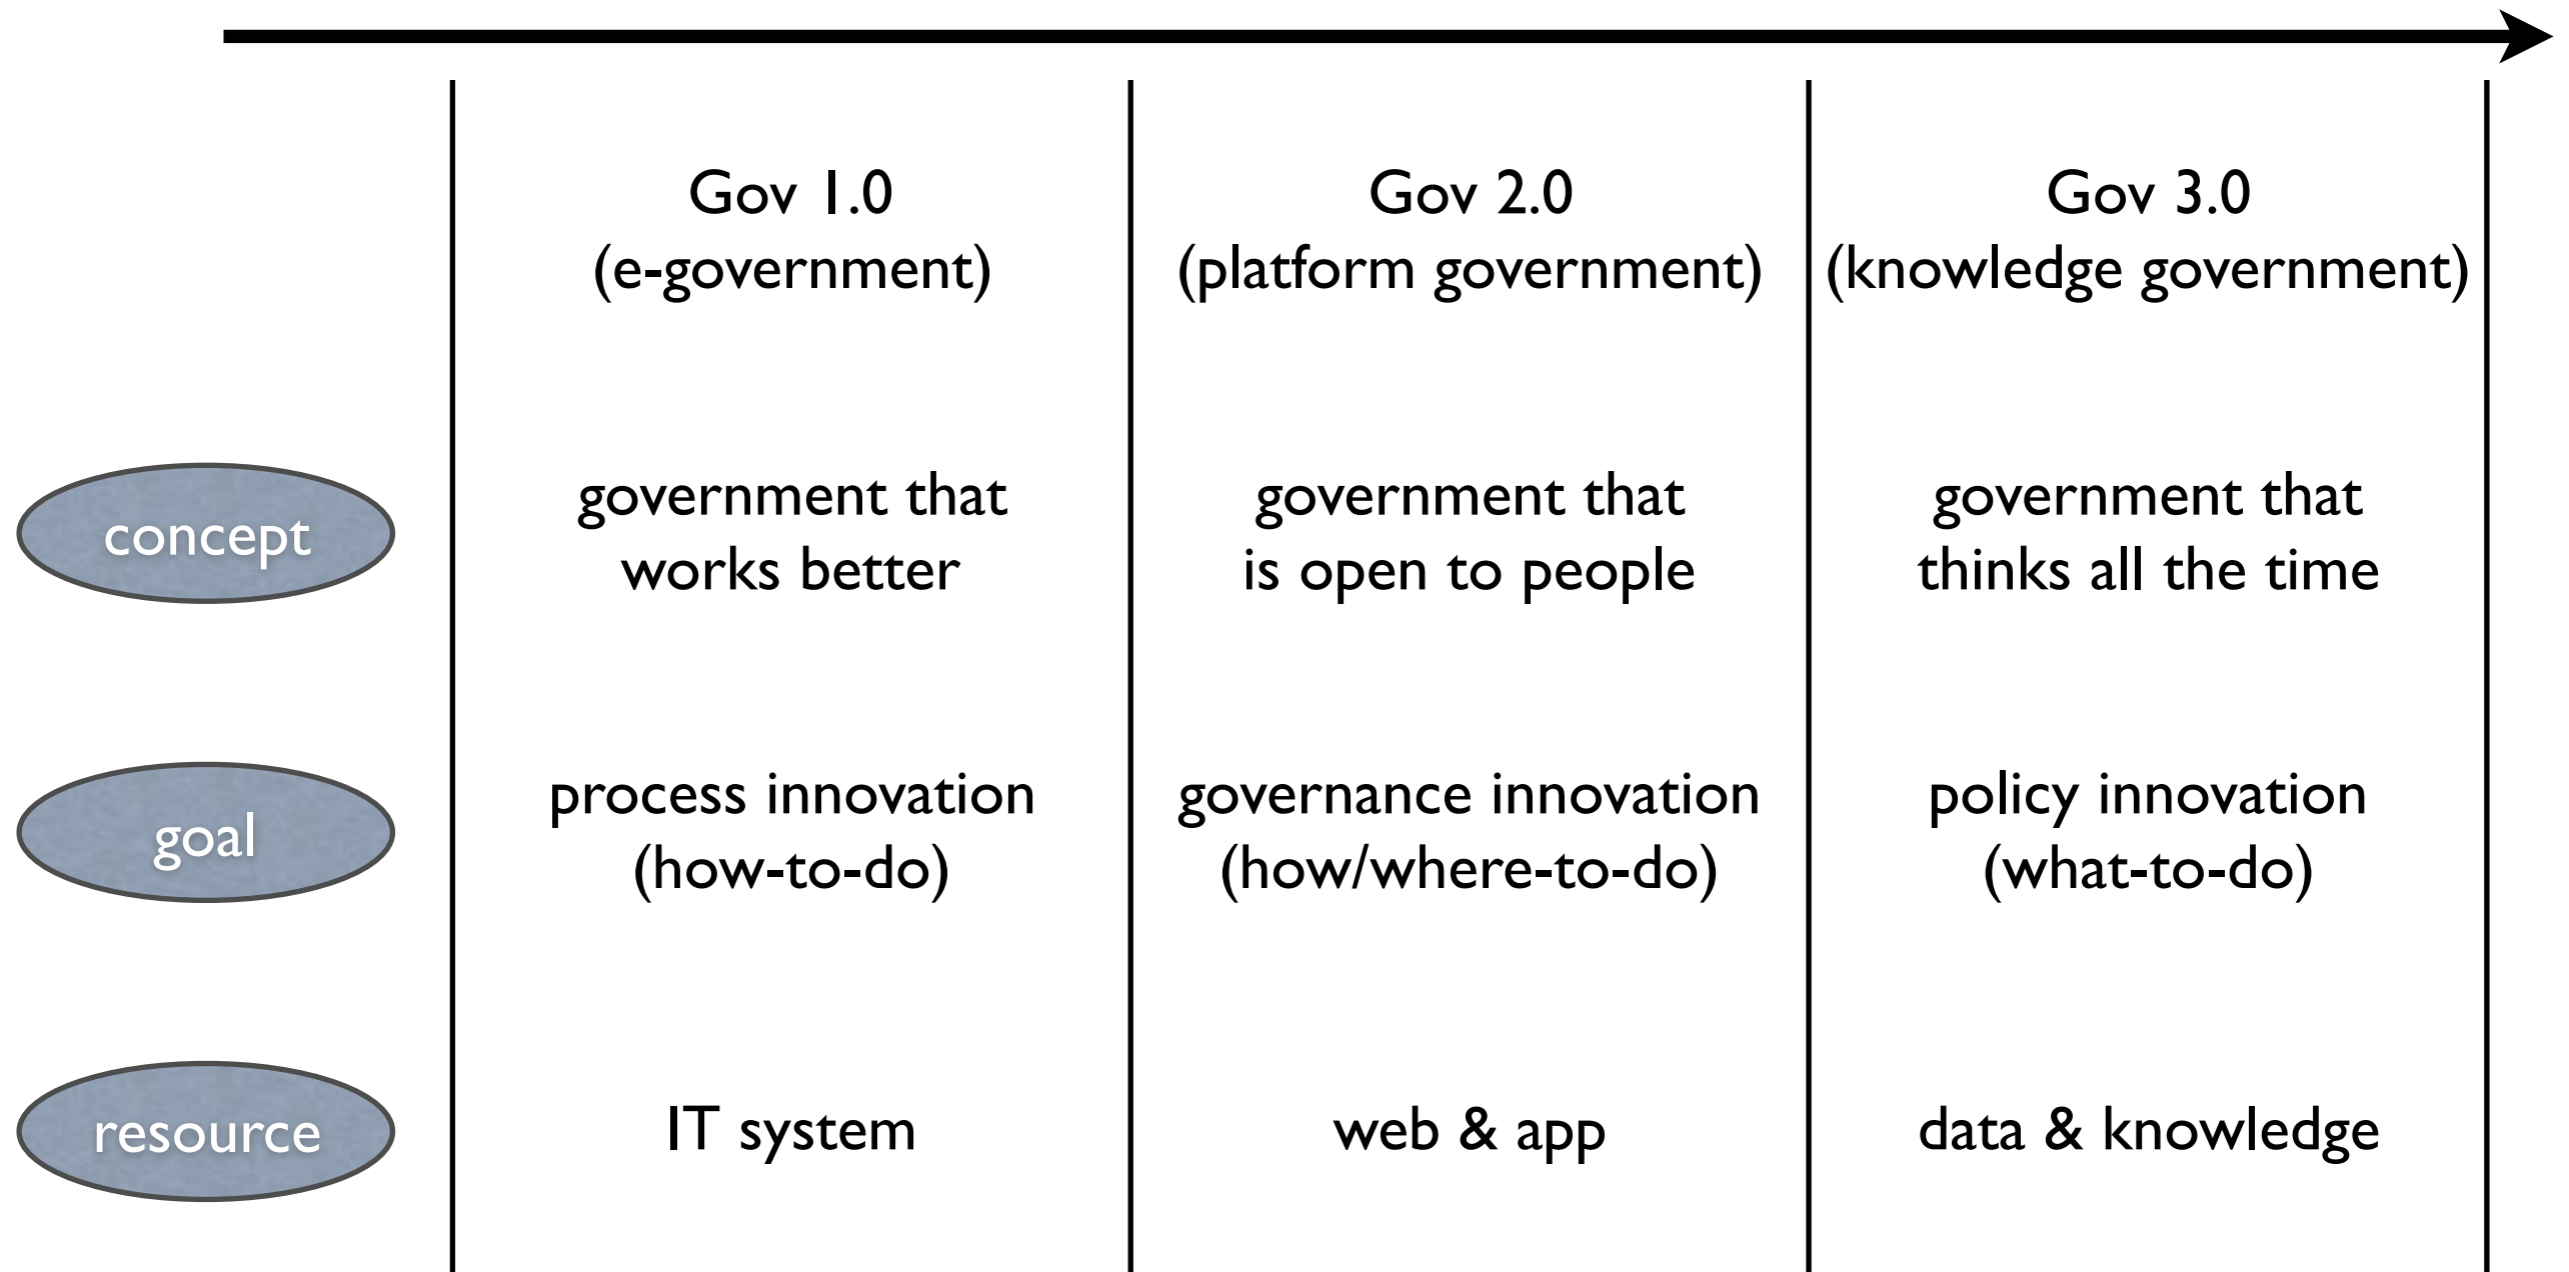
|  | Gov 1.0 (e-government) | Gov 2.0 (platform government) | Gov 3.0 (knowledge government) |
|---|---|---|---|
| concept | government that works better | government that is open to people | government that thinks all the time |
| goal | process innovation (how-to-do) | governance innovation (how/where-to-do) | policy innovation (what-to-do) |
| resource | IT system | web & app | data & knowledge |